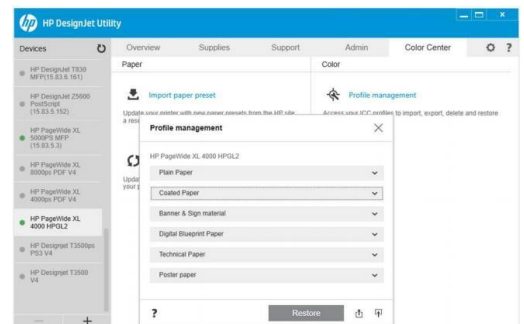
HP DesignJet Utility

Devices

HP DesignJet T830 MFP(15.83.6.161)

HP DesignJet Z5600 PostScript (15.83.5.152)

HP PageWide XL 5000PS MFP (15.83.5.3)

HP PageWide XL 8000ps PDF V4

HP PageWide XL 4000ps PDF V4

HP PageWide XL 4000 HPGL2

HP Designjet T3500ps PS3 V4

HP Designjet T3500 V4

Overview Supplies Support Admin Color Center ?

Paper

Import paper preset

Update your printer with new paper presets from the HP site, a rese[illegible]

Updа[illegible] your p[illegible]

Color

Profile management

Access your ICC profiles to import, export, delete and restore

Profile management

HP PageWide XL 4000 HPGL2

Plain Paper

Coated Paper

Banner & Sign material

Digital Blueprint Paper

Technical Paper

Poster paper

?

Restore